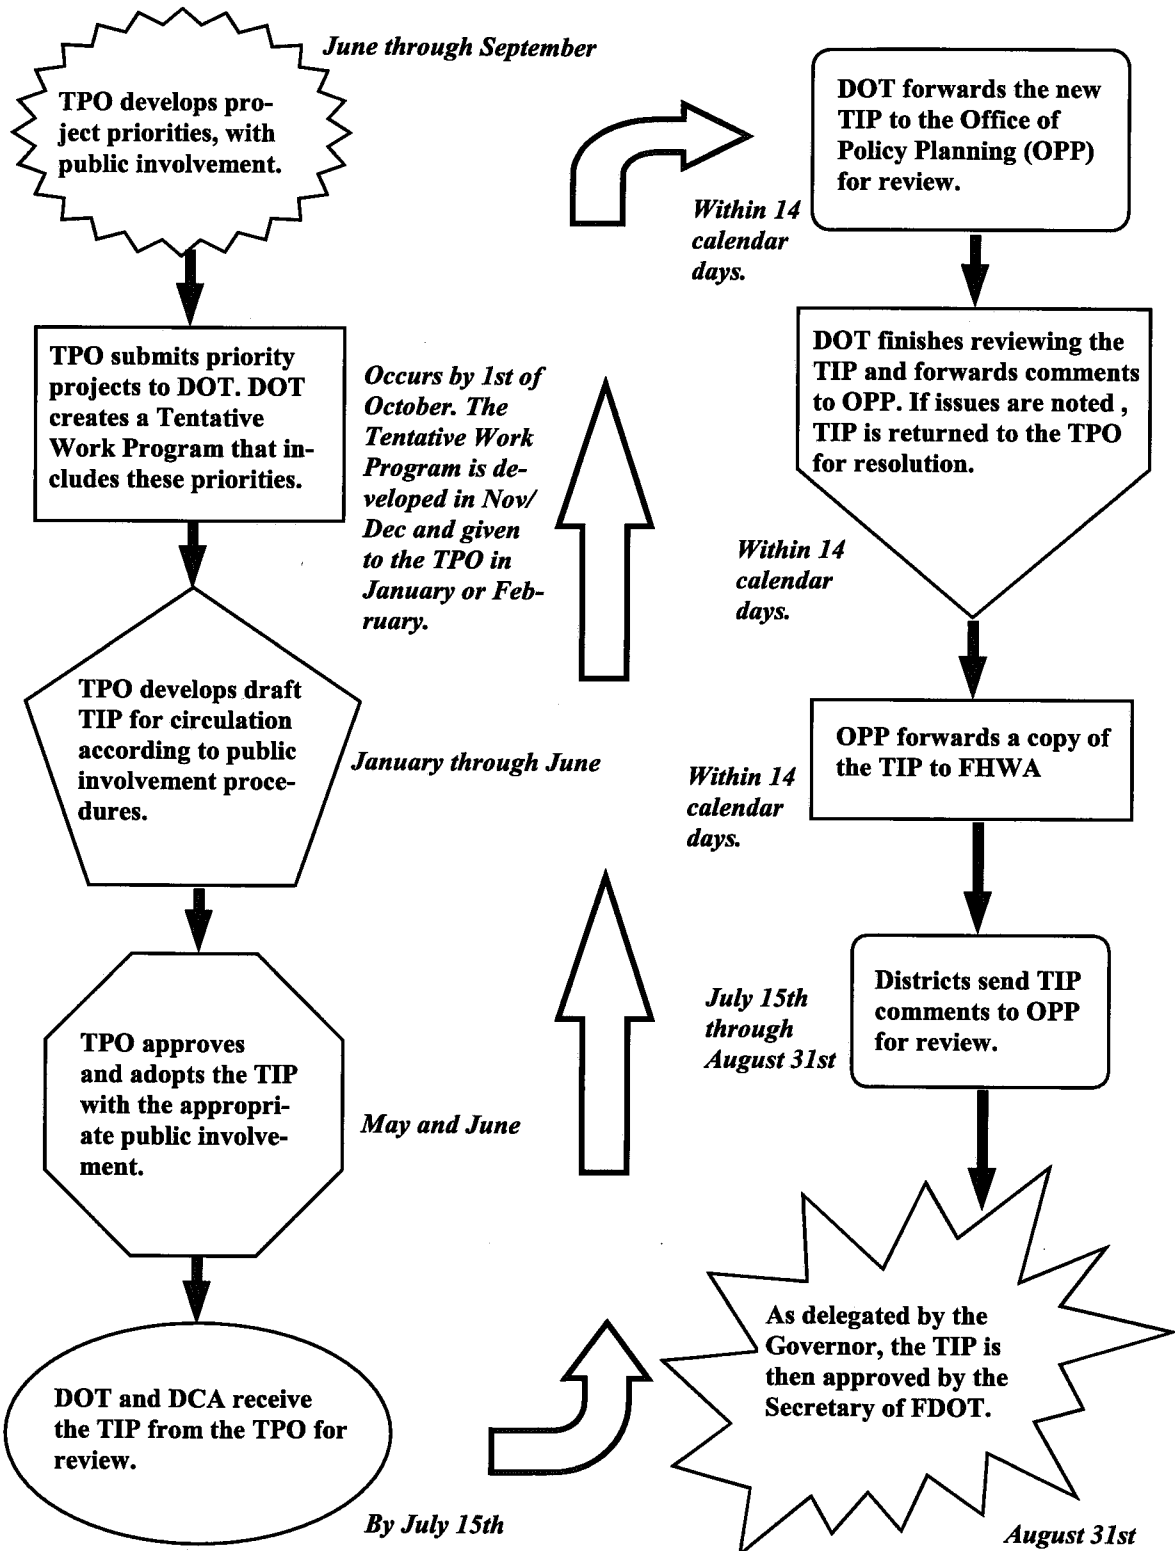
TPO develops project priorities, with public involvement.

June through September

TPO submits priority projects to DOT. DOT creates a Tentative Work Program that includes these priorities.

Occurs by 1st of October. The Tentative Work Program is developed in Nov/ Dec and given to the TPO in January or February.

TPO develops draft TIP for circulation according to public involvement procedures.

January through June

TPO approves and adopts the TIP with the appropriate public involvement.

May and June

DOT and DCA receive the TIP from the TPO for review.

By July 15th

DOT forwards the new TIP to the Office of Policy Planning (OPP) for review.

Within 14 calendar days.

DOT finishes reviewing the TIP and forwards comments to OPP. If issues are noted , TIP is returned to the TPO for resolution.

Within 14 calendar days.

OPP forwards a copy of the TIP to FHWA

Within 14 calendar days.

Districts send TIP comments to OPP for review.

July 15th through August 31st

As delegated by the Governor, the TIP is then approved by the Secretary of FDOT.

August 31st